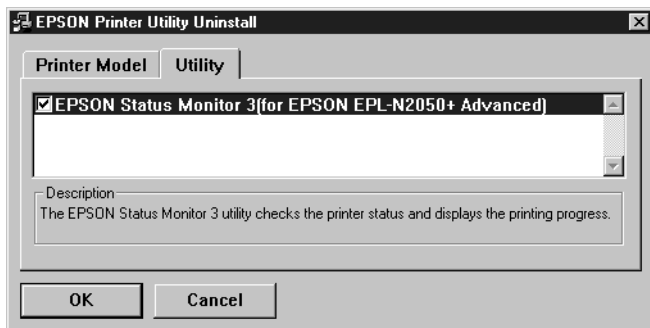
EPSON Printer Utility Uninstall

Printer Model
Utility

EPSON Status Monitor 3(for EPSON EPL-N2050+ Advanced)

Description
The EPSON Status Monitor 3 utility checks the printer status and displays the printing progress.

OK
Cancel